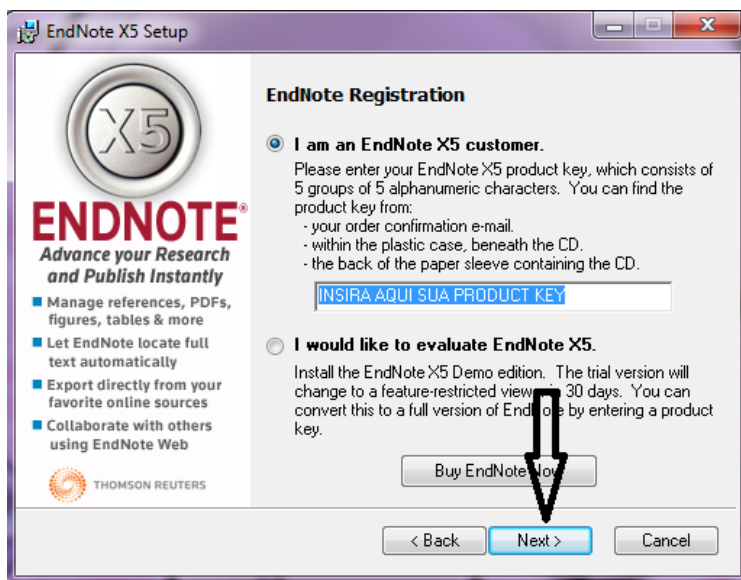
EndNote X5 Setup

X5

ENDNOTE®

Advance your Research and Publish Instantly

Manage references, PDFs, figures, tables & more

Let EndNote locate full text automatically

Export directly from your favorite online sources

Collaborate with others using EndNote Web

THOMSON REUTERS

EndNote Registration

I am an EndNote X5 customer.

Please enter your EndNote X5 product key, which consists of 5 groups of 5 alphanumeric characters. You can find the product key from:
- your order confirmation e-mail.
- within the plastic case, beneath the CD.
- the back of the paper sleeve containing the CD.

INSIRA AQUI SUA PRODUCT KEY

I would like to evaluate EndNote X5.

Install the EndNote X5 Demo edition. The trial version will change to a feature-restricted view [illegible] 30 days. You can convert this to a full version of EndN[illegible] by entering a product key.

Buy EndNote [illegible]

< Back

Next >

Cancel